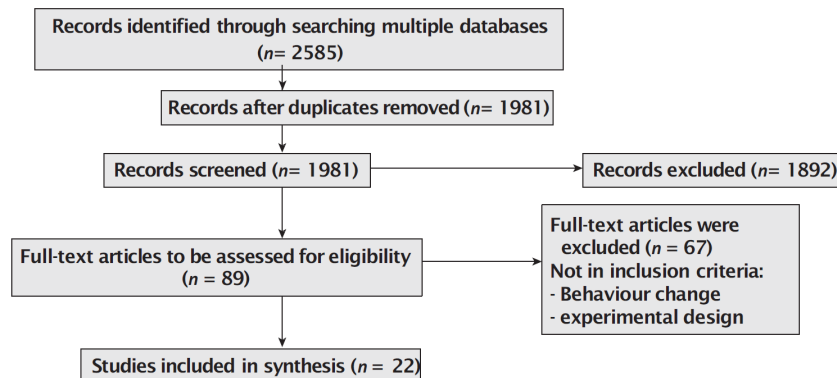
Records identified through searching multiple databases ($n$= 2585)

Records after duplicates removed ($n$= 1981)

Records screened ($n$= 1981)

Records excluded ($n$= 1892)

Full-text articles to be assessed for eligibility ($n$ = 89)

Full-text articles were excluded ($n$ = 67)
Not in inclusion criteria:
- Behaviour change
- experimental design

Studies included in synthesis ($n$ = 22)